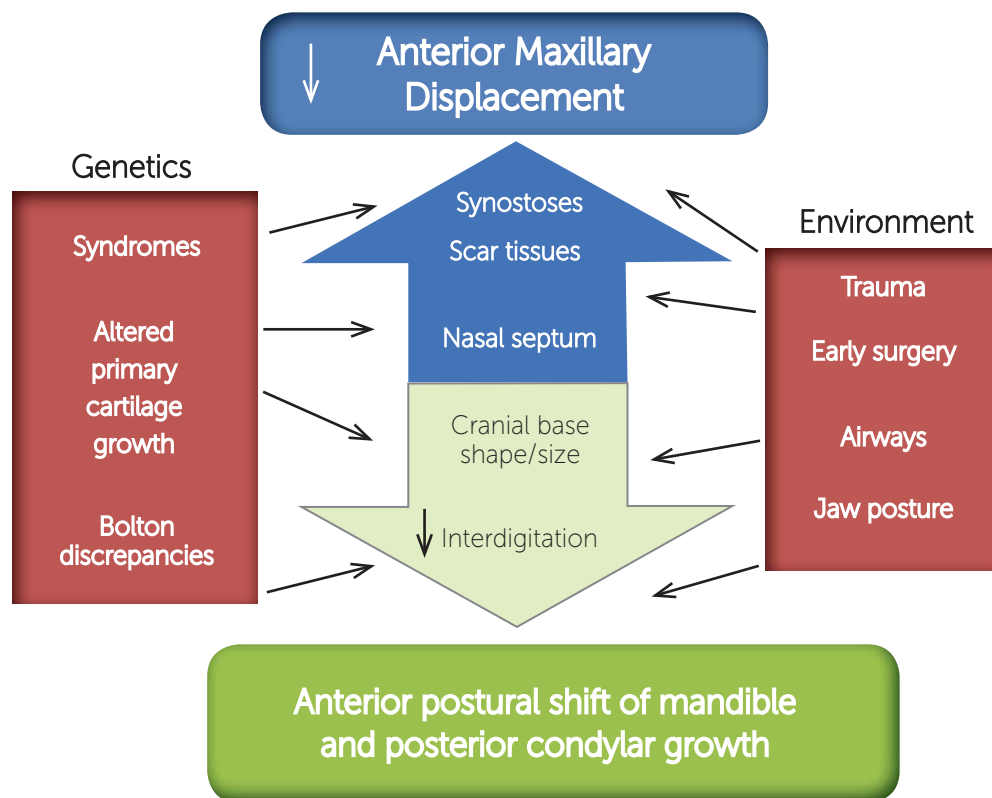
↓ Anterior Maxillary Displacement

Genetics

Syndromes

Altered primary cartilage growth

Bolton discrepancies

Synostoses

Scar tissues

Nasal septum

Cranial base shape/size

↓ Interdigitation

Environment

Trauma

Early surgery

Airways

Jaw posture

Anterior postural shift of mandible and posterior condylar growth